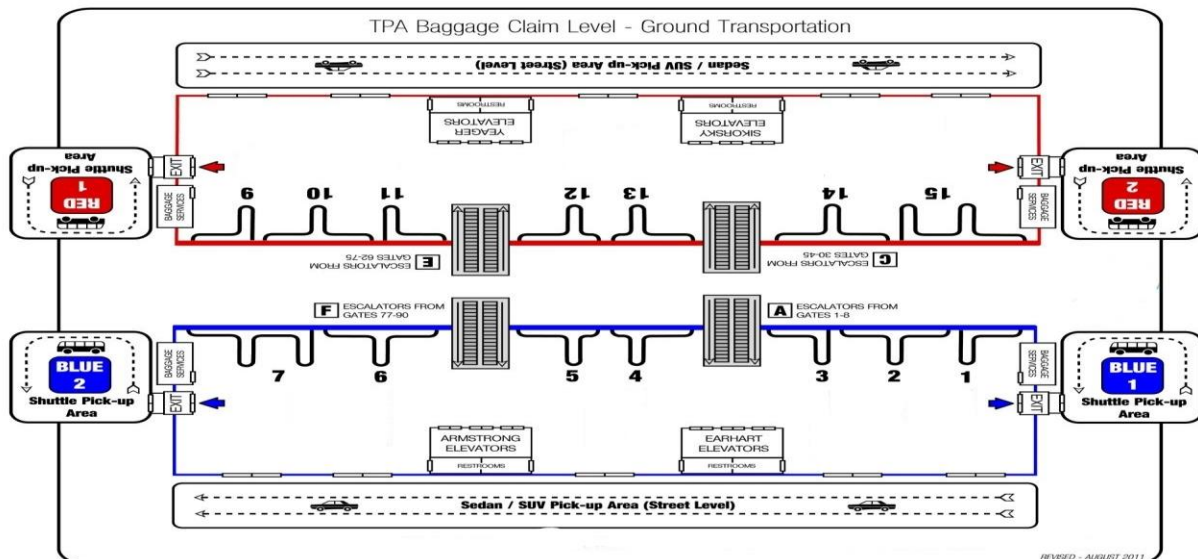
TPA Baggage Claim Level - Ground Transportation

Sedan / SUV Pick-up Area (Street Level)

RESTROOMS
YEAGER ELEVATORS

RESTROOMS
SIKORSKY ELEVATORS

RED 1
Shuttle Pick-up Area

EXIT
BAGGAGE SERVICES

9
10
11
12
13
14
15

EXIT
BAGGAGE SERVICES

RED 2
Shuttle Pick-up Area

E ESCALATORS FROM GATES 62-75

C ESCALATORS FROM GATES 30-45

F ESCALATORS FROM GATES 77-90

A ESCALATORS FROM GATES 1-8

BLUE 2
Shuttle Pick-up Area

BAGGAGE SERVICES
EXIT

7
6
5
4
3
2
1

BAGGAGE SERVICES
EXIT

BLUE 1
Shuttle Pick-up Area

ARMSTRONG ELEVATORS
RESTROOMS

EARHART ELEVATORS
RESTROOMS

Sedan / SUV Pick-up Area (Street Level)

REVISED - AUGUST 2011